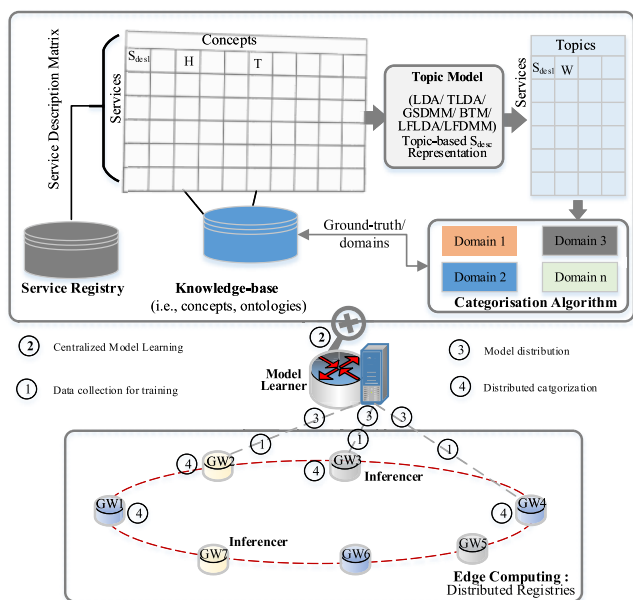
Service Description Matrix

Concepts

Services

$S_{des1}$ H T

Topic Model
(LDA/ TLDA/ GSDMM/ BTM/ LFLDA/LFDMM)
Topic-based $S_{desc}$ Representation

Topics

Services

$S_{des1}$ W

Service Registry

Knowledge-base
(i.e., concepts, ontologies)

Ground-truth/ domains

Domain 1
Domain 3
Domain 2
Domain n

Categorisation Algorithm

2 Centralized Model Learning

1 Data collection for training

Model Learner

3 Model distribution

4 Distributed catgorization

3 3 3
1 1 1
4 GW2
4 GW3
Inferencer
GW1 4
4 GW4
Inferencer
GW7
GW6
GW5

Edge Computing :
Distributed Registries